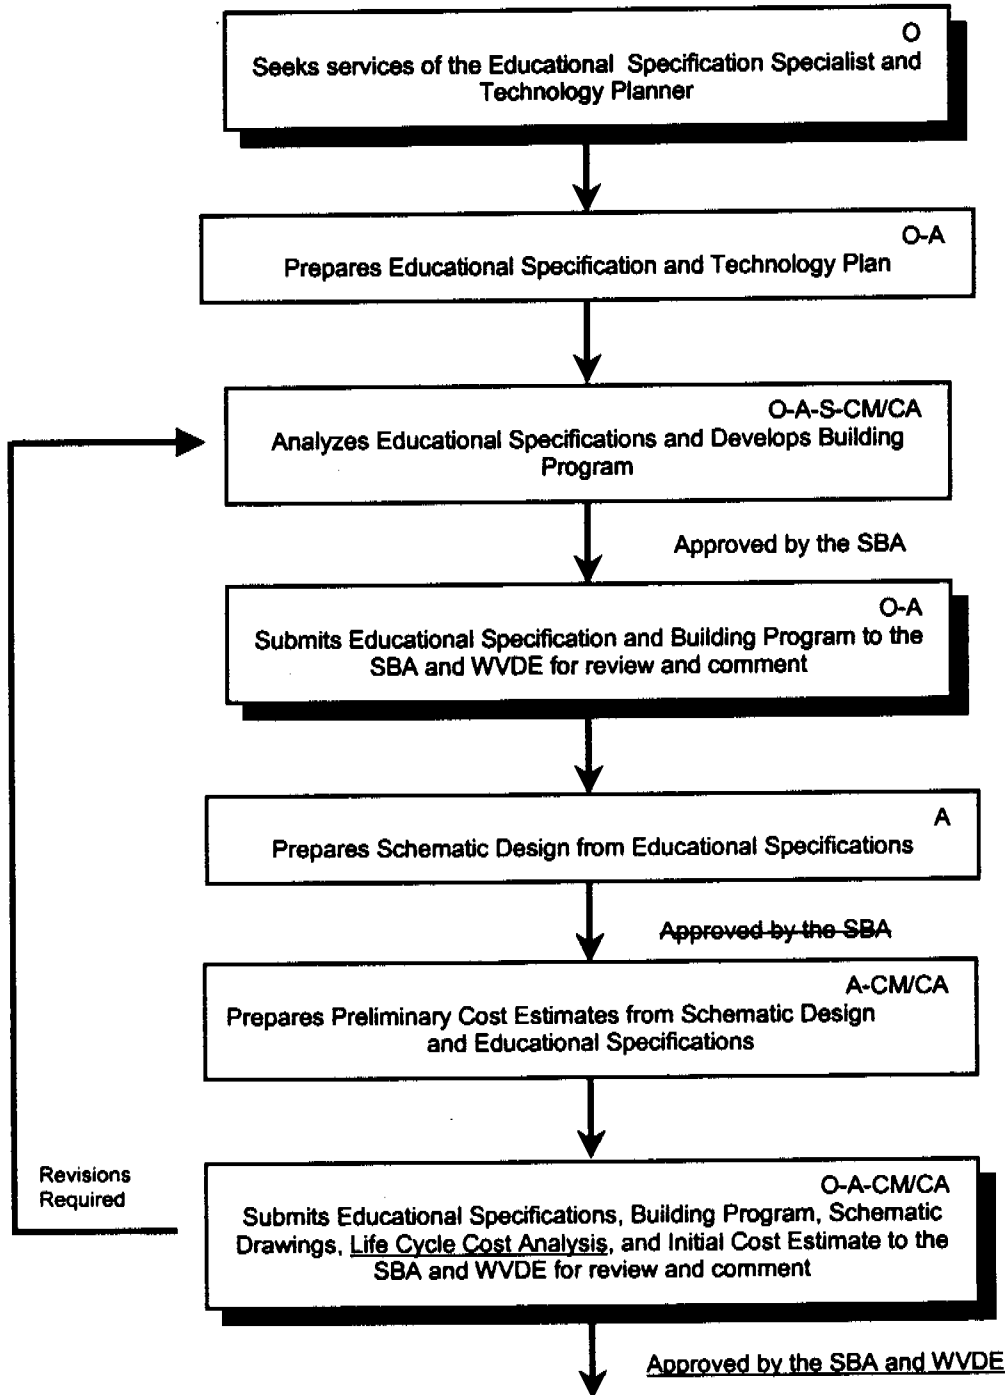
O
Seeks services of the Educational Specification Specialist and Technology Planner

O-A
Prepares Educational Specification and Technology Plan

O-A-S-CM/CA
Analyzes Educational Specifications and Develops Building Program

Approved by the SBA

O-A
Submits Educational Specification and Building Program to the SBA and WVDE for review and comment

A
Prepares Schematic Design from Educational Specifications

~~Approved by the SBA~~

A-CM/CA
Prepares Preliminary Cost Estimates from Schematic Design and Educational Specifications

Revisions Required

O-A-CM/CA
Submits Educational Specifications, Building Program, Schematic Drawings, Life Cycle Cost Analysis, and Initial Cost Estimate to the SBA and WVDE for review and comment

Approved by the SBA and WVDE